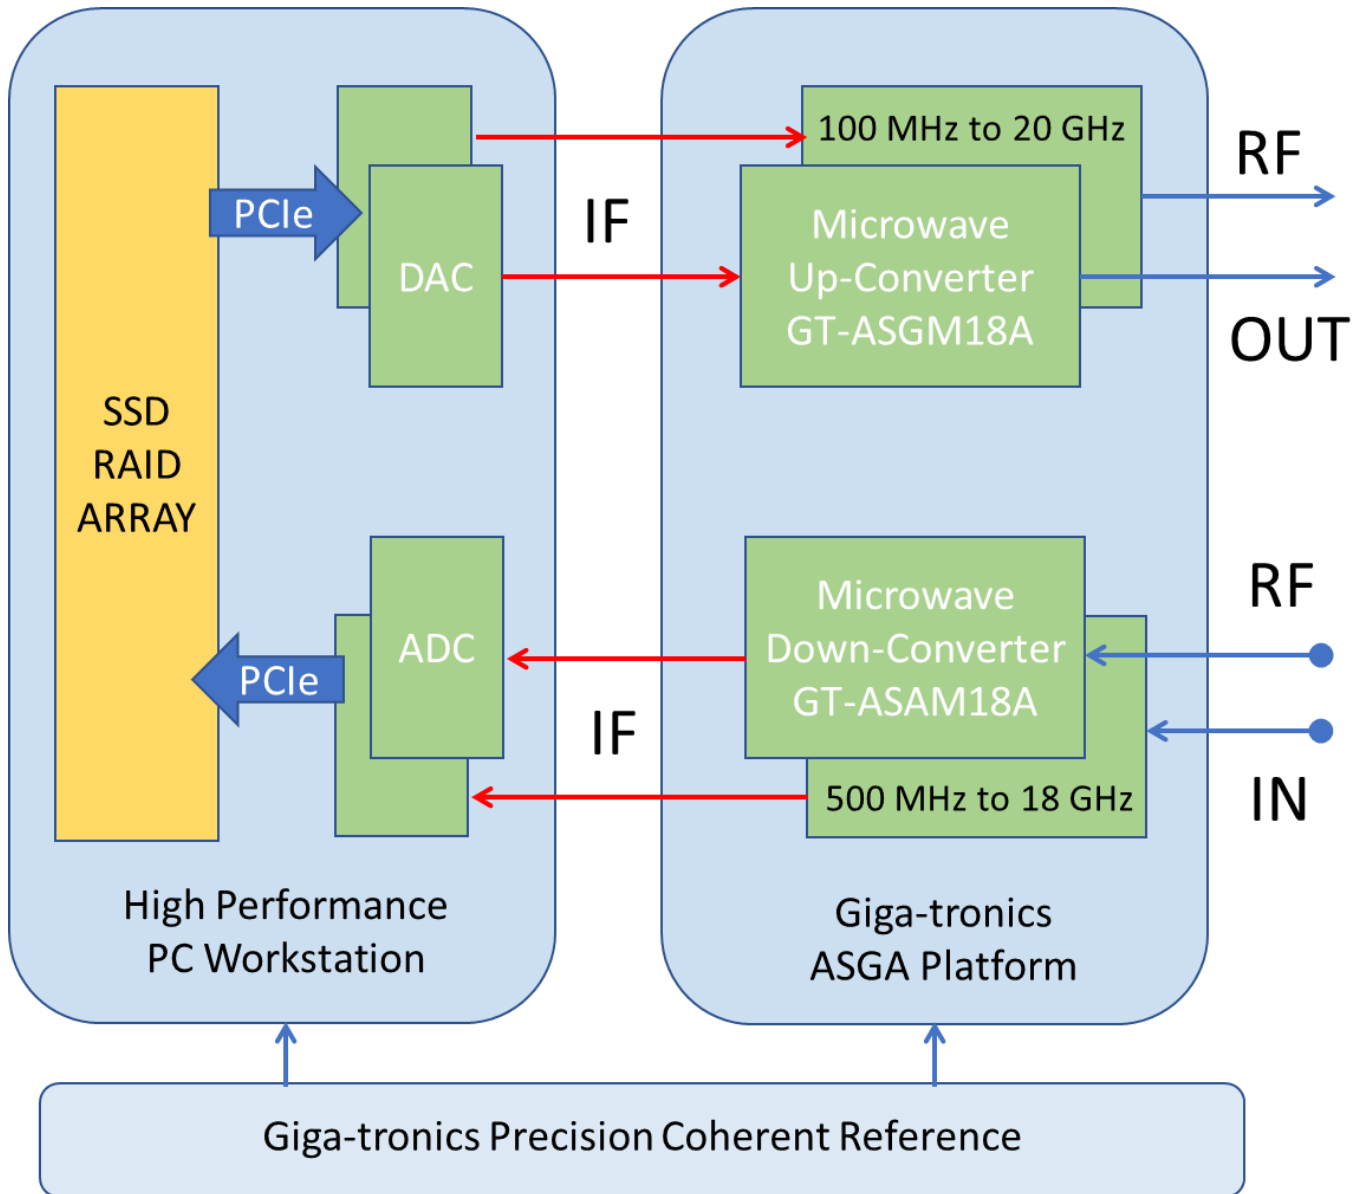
SSD RAID ARRAY

PCIe

DAC

IF

100 MHz to 20 GHz

Microwave Up-Converter GT-ASGM18A

RF

OUT

PCIe

ADC

IF

Microwave Down-Converter GT-ASAM18A

500 MHz to 18 GHz

RF

IN

High Performance PC Workstation

Giga-tronics ASGA Platform

Giga-tronics Precision Coherent Reference